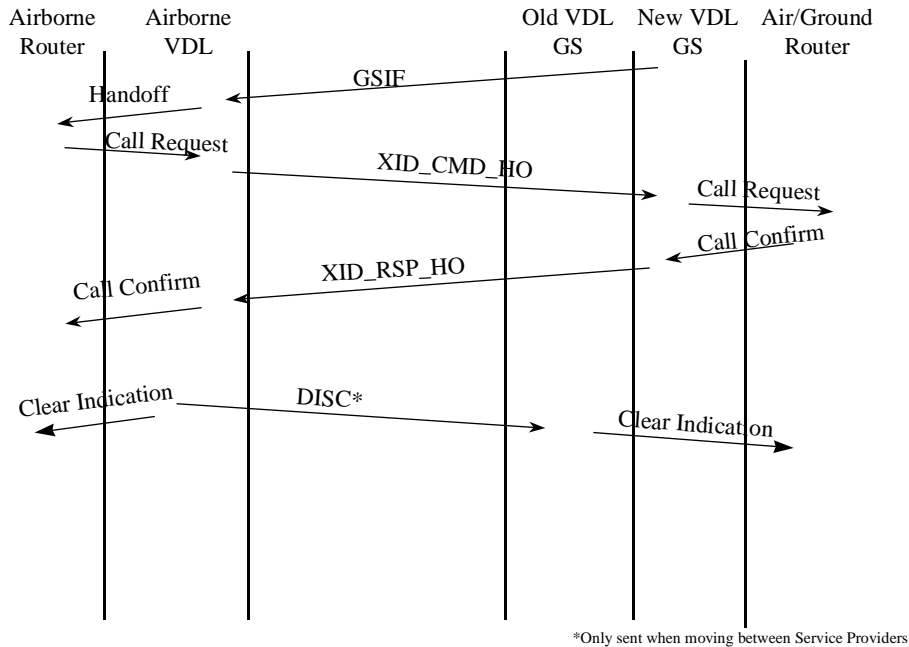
Airborne Router

Airborne VDL

Old VDL GS

New VDL GS

Air/Ground Router

GSIF

Handoff

Call Request

XID_CMD_HO

Call Request

Call Confirm

XID_RSP_HO

Call Confirm

Clear Indication

DISC*

Clear Indication

*Only sent when moving between Service Providers